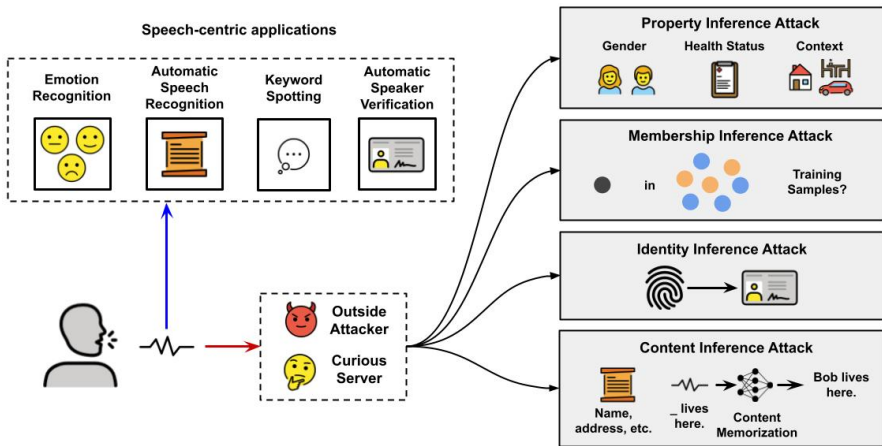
Speech-centric applications

Emotion Recognition

Automatic Speech Recognition

Keyword Spotting

Automatic Speaker Verification

Outside Attacker

Curious Server

Property Inference Attack

Gender

Health Status

Context

Membership Inference Attack

in

Training Samples?

Identity Inference Attack

Content Inference Attack

Name, address, etc.

_ lives here.

Content Memorization

Bob lives here.